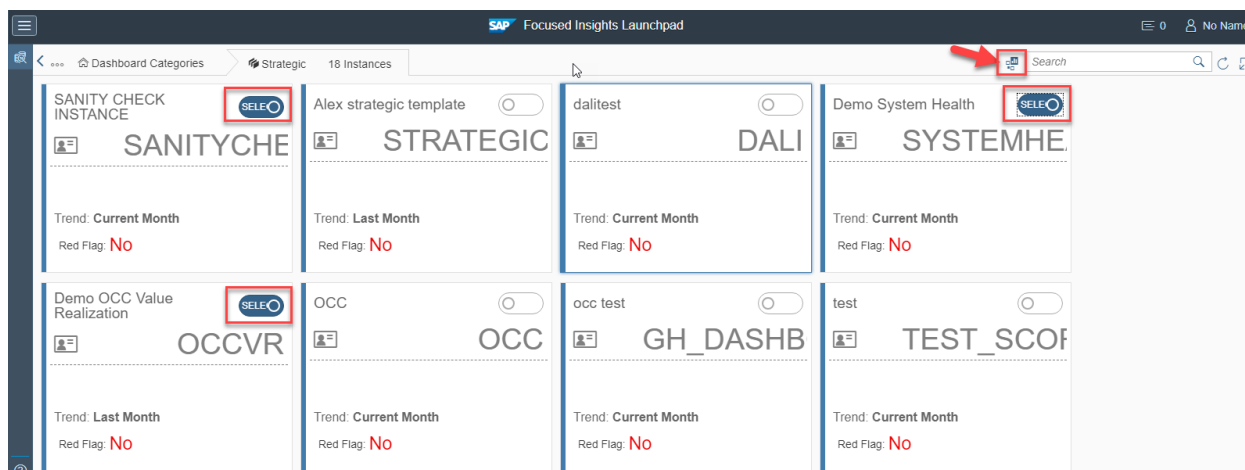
SAP Focused Insights Launchpad

0 No Name

Dashboard Categories

Strategic 18 Instances

Search

SANITY CHECK INSTANCE
SELE
SANITYCHE
Trend: Current Month
Red Flag: No

Alex strategic template
STRATEGIC
Trend: Last Month
Red Flag: No

dalitest
DALI
Trend: Current Month
Red Flag: No

Demo System Health
SELE
SYSTEMHE
Trend: Current Month
Red Flag: No

Demo OCC Value Realization
SELE
OCCVR
Trend: Last Month
Red Flag: No

OCC
OCC
Trend: Current Month
Red Flag: No

occ test
GH_DASHB
Trend: Current Month
Red Flag: No

test
TEST_SCOF
Trend: Current Month
Red Flag: No